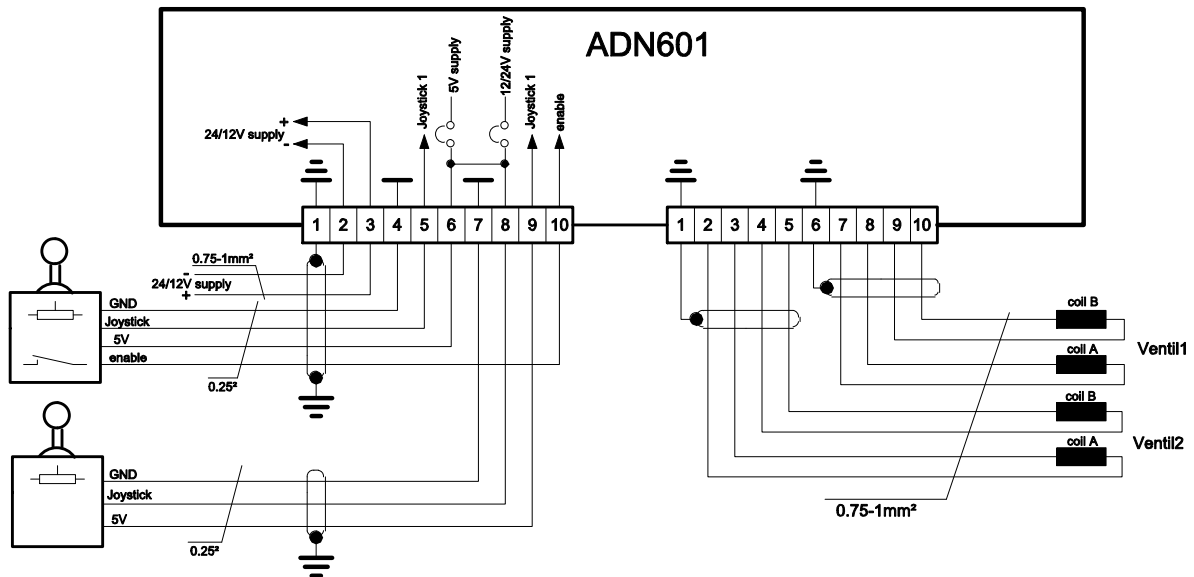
ADN601

24/12V supply
+
-
Joystick 1
5V supply
12/24V supply
Joystick 1
enable

| 1 | 2 | 3 | 4 | 5 | 6 | 7 | 8 | 9 | 10 |
|---|---|---|---|---|---|---|---|---|---|

| 1 | 2 | 3 | 4 | 5 | 6 | 7 | 8 | 9 | 10 |
|---|---|---|---|---|---|---|---|---|---|

0.75-1mm²
-
24/12V supply
+
GND
Joystick
5V
enable
0.25²

GND
Joystick
5V
0.25²

coil B
coil A
Ventil1
coil B
coil A
Ventil2
0.75-1mm²